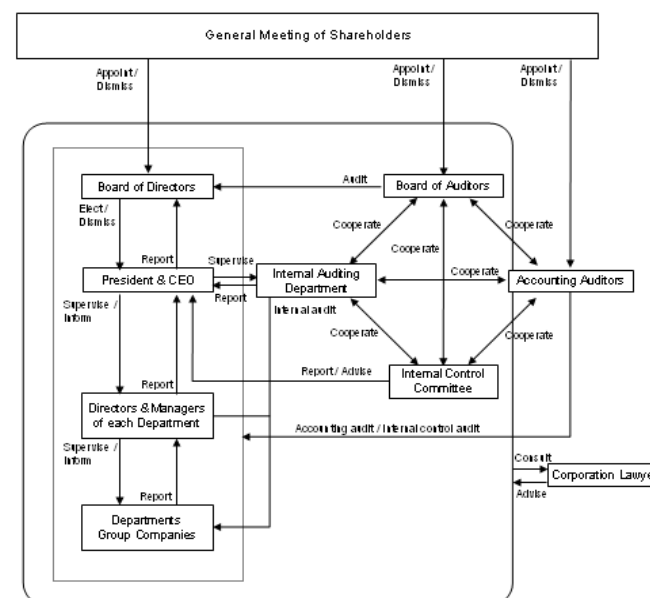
General Meeting of Shareholders

Appoint / Dismiss

Appoint / Dismiss

Appoint / Dismiss

Board of Directors

Audit

Board of Auditors

Elect / Dismiss

Cooperate

Cooperate

Cooperate

Report

Supervise

President & CEO

Internal Auditing Department

Cooperate

Accounting Auditors

Report

Supervise / Inform

Internal audit

Cooperate

Cooperate

Report / Advise

Internal Control Committee

Report

Directors & Managers of each Department

Accounting audit / Internal control audit

Supervise / Inform

Consult

Corporation Lawye

Report

Advise

Departments Group Companies